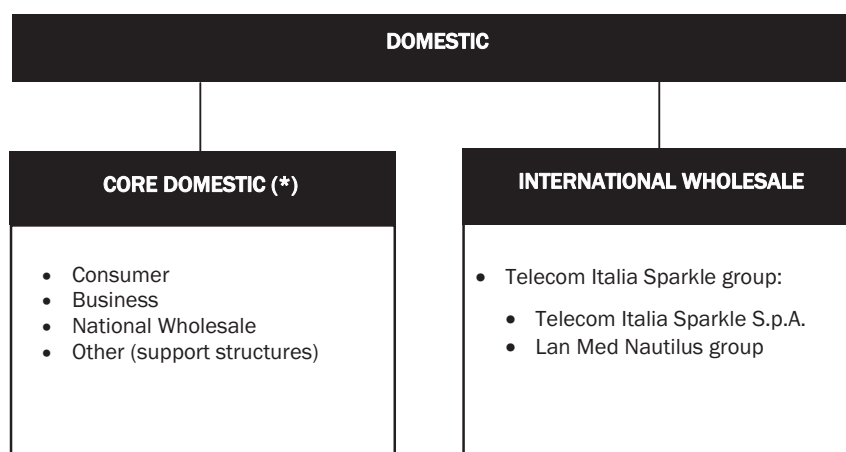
DOMESTIC

CORE DOMESTIC (*)

- Consumer
- Business
- National Wholesale
- Other (support structures)

INTERNATIONAL WHOLESALE

- Telecom Italia Sparkle group:
  - Telecom Italia Sparkle S.p.A.
  - Lan Med Nautilus group